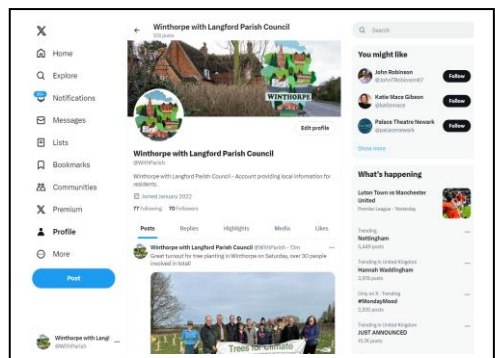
X
Home
Explore
Notifications
Messages
Lists
Bookmarks
Communities
Premium
Profile
More
Post

Winthorpe with Langford Parish Council
@WithParish

Winthorpe with Langford Parish Council
105 posts

WINTHORPE

Edit profile

Winthorpe with Langford Parish Council
@WithParish

Winthorpe with Langford Parish Council - Account providing local information for residents.

Joined January 2022

77 Following 70 Followers

Posts Replies Highlights Media Likes

Winthorpe with Langford Parish Council @WithParish · 13m
Great turnout for tree planting in Winthorpe on Saturday, over 30 people involved in total!

Trees for climate

Search

You might like

John Robinson
@JohnRobinson87
Follow

Katie Mace Gibson
@katiemace
Follow

Palace Theatre Newark
@palacenewark
Follow

Show more

What's happening

Luton Town vs Manchester United
Premier League · Yesterday

Trending
Nottingham
5,449 posts

Trending in United Kingdom
Hannah Waddingham
3,015 posts

Only on X · Trending
#MondayMood
2,835 posts

Trending in United Kingdom
JUST ANNOUNCED
15.7K posts